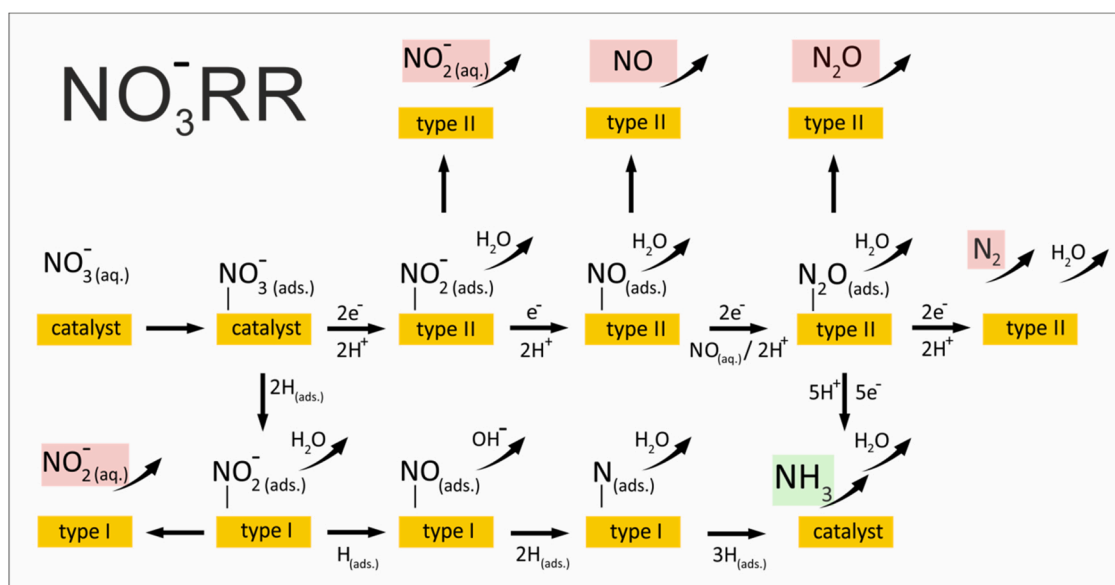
$NO_3^-RR$

$NO_{2\,(aq.)}^-$ type II

NO type II

$N_2O$ type II

$NO_{3\,(aq.)}^-$ catalyst

$NO_{3\,(ads.)}^-$ catalyst

$2e^-$ $2H^+$

$H_2O$

$NO_{2\,(ads.)}^-$ type II

$e^-$ $2H^+$

$H_2O$

$NO_{(ads.)}$ type II

$2e^-$ $NO_{(aq.)}/\,2H^+$

$H_2O$

$N_2O_{(ads.)}$ type II

$2e^-$ $2H^+$

$N_2$ $H_2O$

type II

$2H_{(ads.)}$

$5H^+$ $5e^-$

$NO_{2\,(aq.)}^-$ type I

$H_2O$

$NO_{2\,(ads.)}^-$ type I

$H_{(ads.)}$

$OH^-$

$NO_{(ads.)}$ type I

$2H_{(ads.)}$

$H_2O$

$N_{(ads.)}$ type I

$3H_{(ads.)}$

$H_2O$

$NH_3$ catalyst